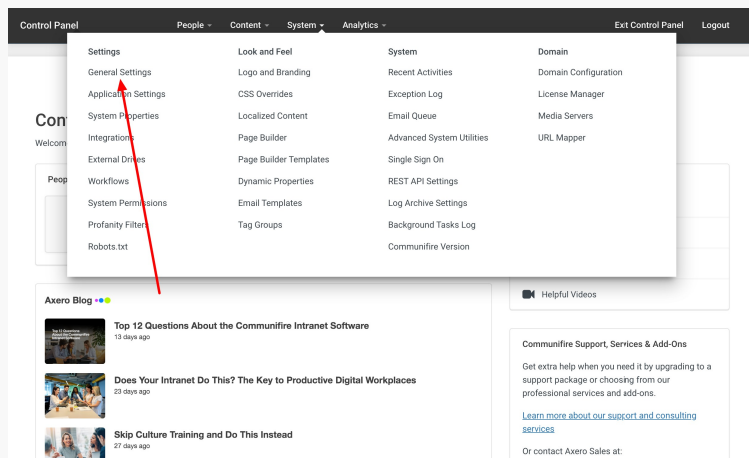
Control Panel People Content System Analytics Ext Control Panel Logout

Settings
General Settings
Application Settings
System Properties
Integrations
External Drives
Workflows
System Permissions
Profanity Filter
Robots.txt

Look and Feel
Logo and Branding
CSS Overrides
Localized Content
Page Builder
Page Builder Templates
Dynamic Properties
Email Templates
Tag Groups

System
Recent Activities
Exception Log
Email Queue
Advanced System Utilities
Single Sign On
REST API Settings
Log Archive Settings
Background Tasks Log
Communifire Version

Domain
Domain Configuration
License Manager
Media Servers
URL Mapper

Cont
Welcom

Peop

Axero Blog

Top 12 Questions About the Communifire Intranet Software
13 days ago

Does Your Intranet Do This? The Key to Productive Digital Workplaces
23 days ago

Skip Culture Training and Do This Instead
27 days ago

Helpful Videos

Communifire Support, Services & Add-Ons

Get extra help when you need it by upgrading to a support package or choosing from our professional services and add-ons.

Learn more about our support and consulting services

Or contact Axero Sales at: